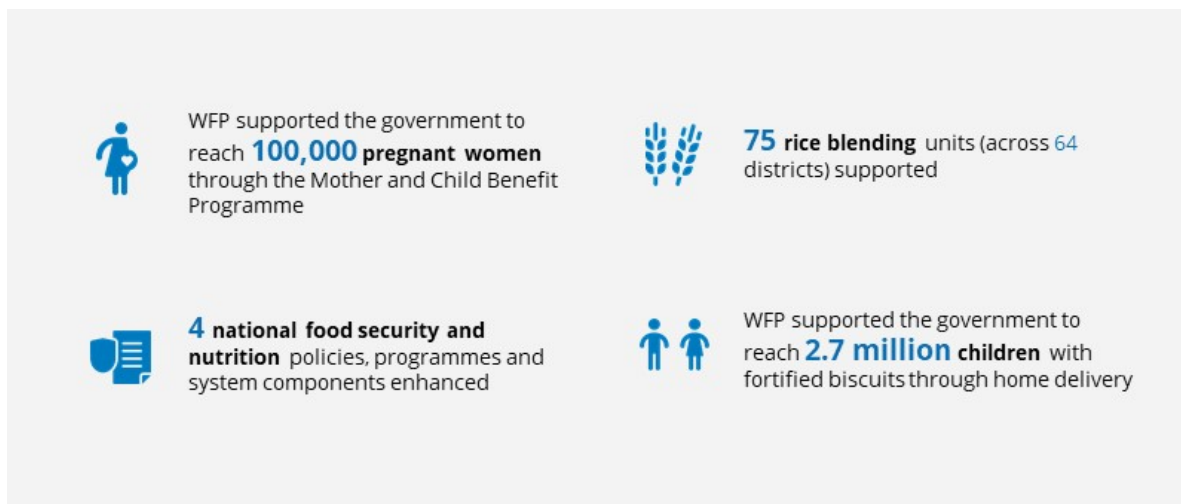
WFP supported the government to reach **100,000 pregnant women** through the Mother and Child Benefit Programme

**75 rice blending** units (across 64 districts) supported

**4 national food security and nutrition** policies, programmes and system components enhanced

WFP supported the government to reach **2.7 million children** with fortified biscuits through home delivery